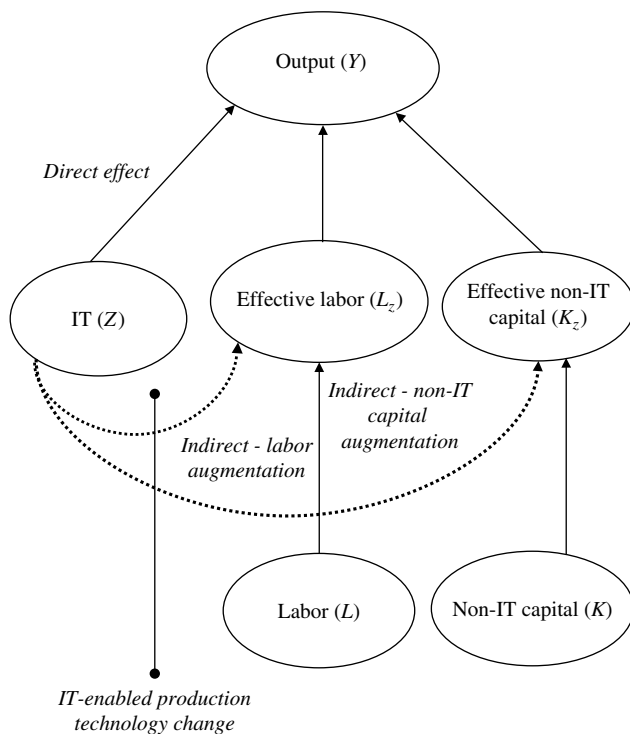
Output ($Y$)

*Direct effect*

IT ($Z$)

Effective labor ($L_z$)

Effective non-IT capital ($K_z$)

*Indirect - non-IT capital augmentation*

*Indirect - labor augmentation*

Labor ($L$)

Non-IT capital ($K$)

*IT-enabled production technology change*